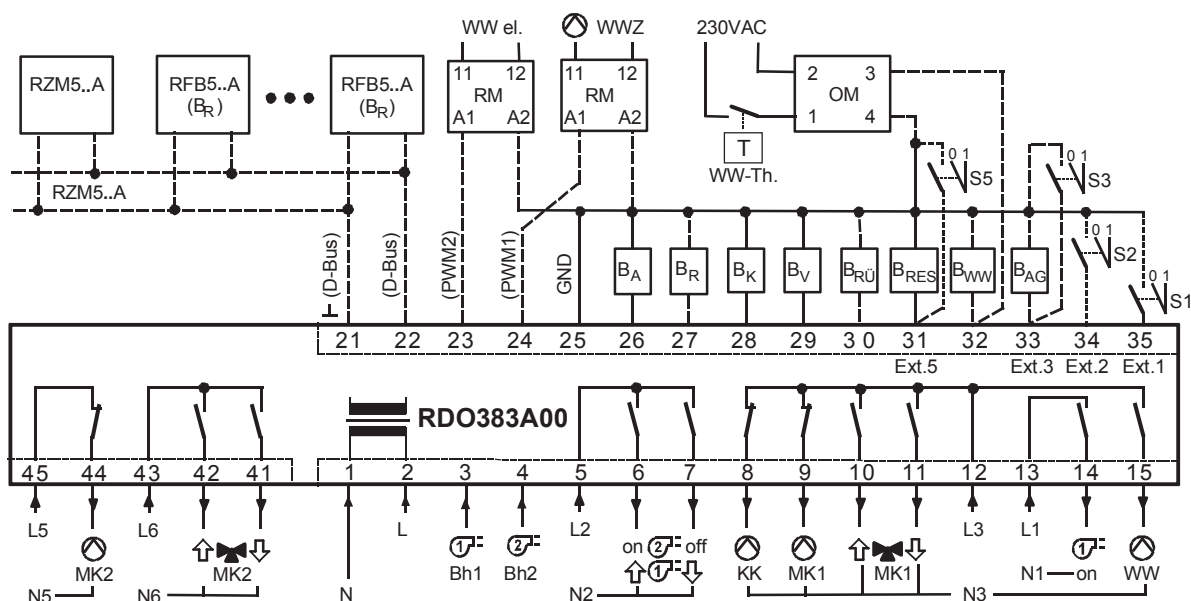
RZM5..A

RFB5..A ($B_R$)

RFB5..A ($B_R$)

RZM5..A

WW el.

11 12 RM A1 A2

WWZ

11 12 RM A1 A2

230VAC

2 3 OM 1 4

T

WW-Th.

0 1 S5

0 1 S3

0 1 S2

0 1 S1

(D-Bus) (D-Bus) (PWM2) (PWM1) GND

$B_A$ $B_R$ $B_K$ $B_V$ $B_{RÜ}$ $B_{RES}$ $B_{WW}$ $B_{AG}$

⊥ 21 22 23 24 25 26 27 28 29 30 31 32 33 34 35

Ext.5 Ext.3 Ext.2 Ext.1

RDO383A00

45 44 43 42 41 1 2 3 4 5 6 7 8 9 10 11 12 13 14 15

L5 MK2 L6 MK2 N L Bh1 Bh2 L2 on off KK MK1 MK1 L3 L1 on WW

N5 N6 N2 N3 N1